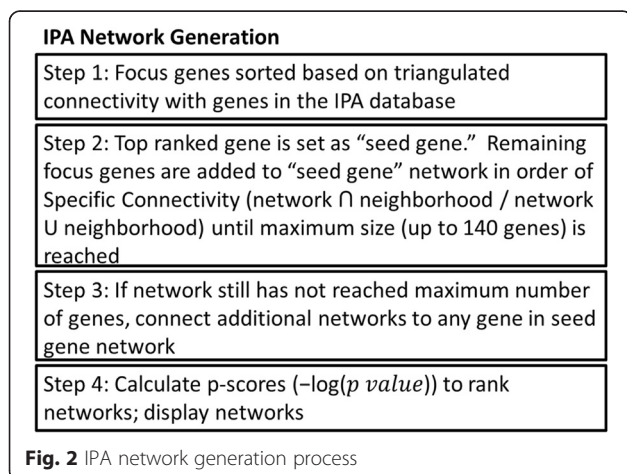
**IPA Network Generation**

Step 1: Focus genes sorted based on triangulated connectivity with genes in the IPA database

Step 2: Top ranked gene is set as "seed gene." Remaining focus genes are added to "seed gene" network in order of Specific Connectivity (network ∩ neighborhood / network U neighborhood) until maximum size (up to 140 genes) is reached

Step 3: If network still has not reached maximum number of genes, connect additional networks to any gene in seed gene network

Step 4: Calculate p-scores ($-\log(p\ value)$) to rank networks; display networks

**Fig. 2** IPA network generation process